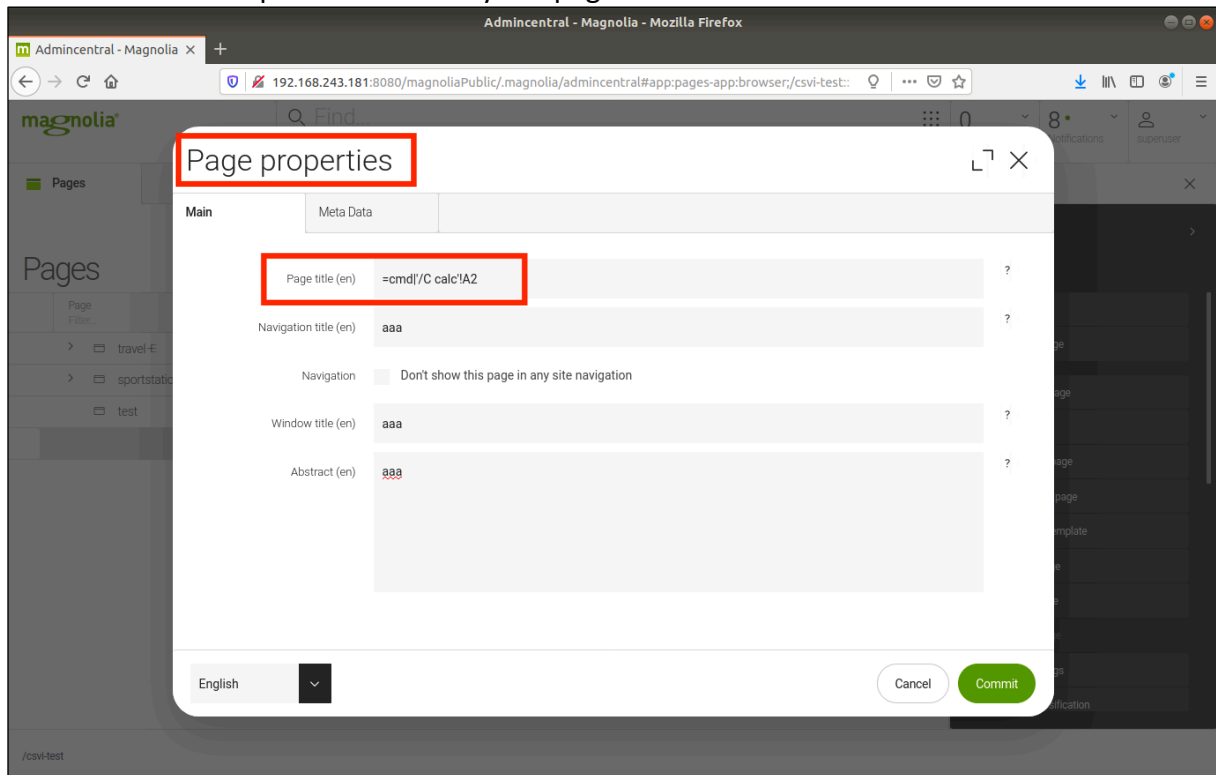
Admincentral - Magnolia - Mozilla Firefox

Admincentral - Magnolia ×

192.168.243.181:8080/magnoliaPublic/.magnolia/admincentral#app:pages-app:browser;/csvi-test::

magnolia

Find...

0

8

notifications

superuser

Pages

Pages

Page
Filter...

travel-E

sportstatic

test

Page properties

Main

Meta Data

Page title (en)

=cmd|'/C calc'!A2

?

Navigation title (en)

aaa

?

Navigation

Don't show this page in any site navigation

Window title (en)

aaa

?

Abstract (en)

aaa

?

English

Cancel

Commit

/csvi-test